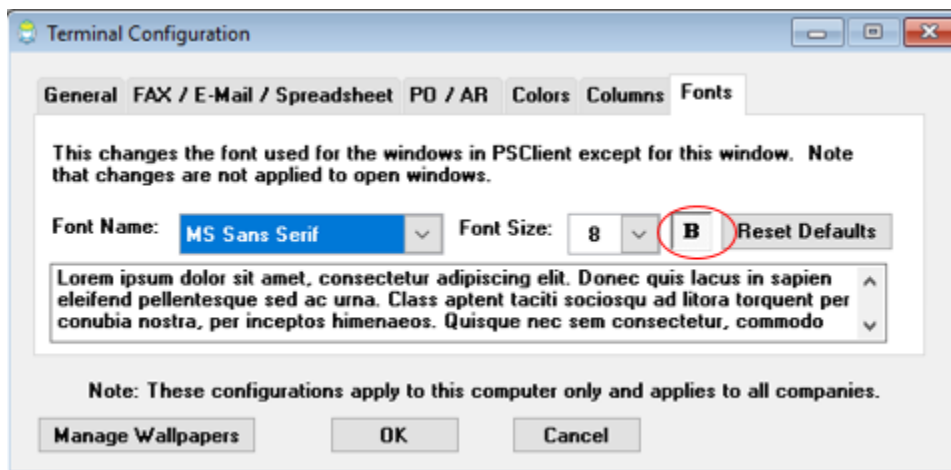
Terminal Configuration

General | FAX / E-Mail / Spreadsheet | PO / AR | Colors | Columns | Fonts

This changes the font used for the windows in PSClient except for this window. Note that changes are not applied to open windows.

Font Name: MS Sans Serif

Font Size: 8

B

Reset Defaults

Lorem ipsum dolor sit amet, consectetur adipiscing elit. Donec quis lacus in sapien eleifend pellentesque sed ac urna. Class aptent taciti sociosqu ad litora torquent per conubia nostra, per inceptos himenaeos. Quisque nec sem consectetur, commodo

Note: These configurations apply to this computer only and applies to all companies.

Manage Wallpapers

OK

Cancel